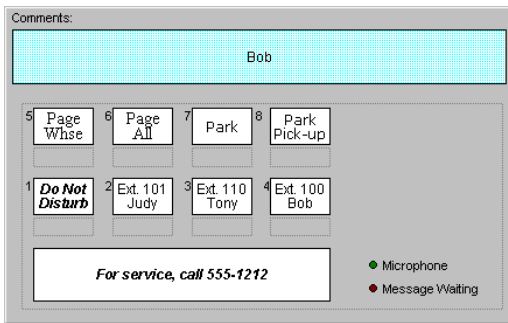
Comments:

Bob

5 Page Whse

6 Page All

7 Park

8 Park Pick-up

1 ***Do Not Disturb***

2 Ext. 101 Judy

3 Ext. 110 Tony

4 Ext. 100 Bob

***For service, call 555-1212***

Microphone

Message Waiting